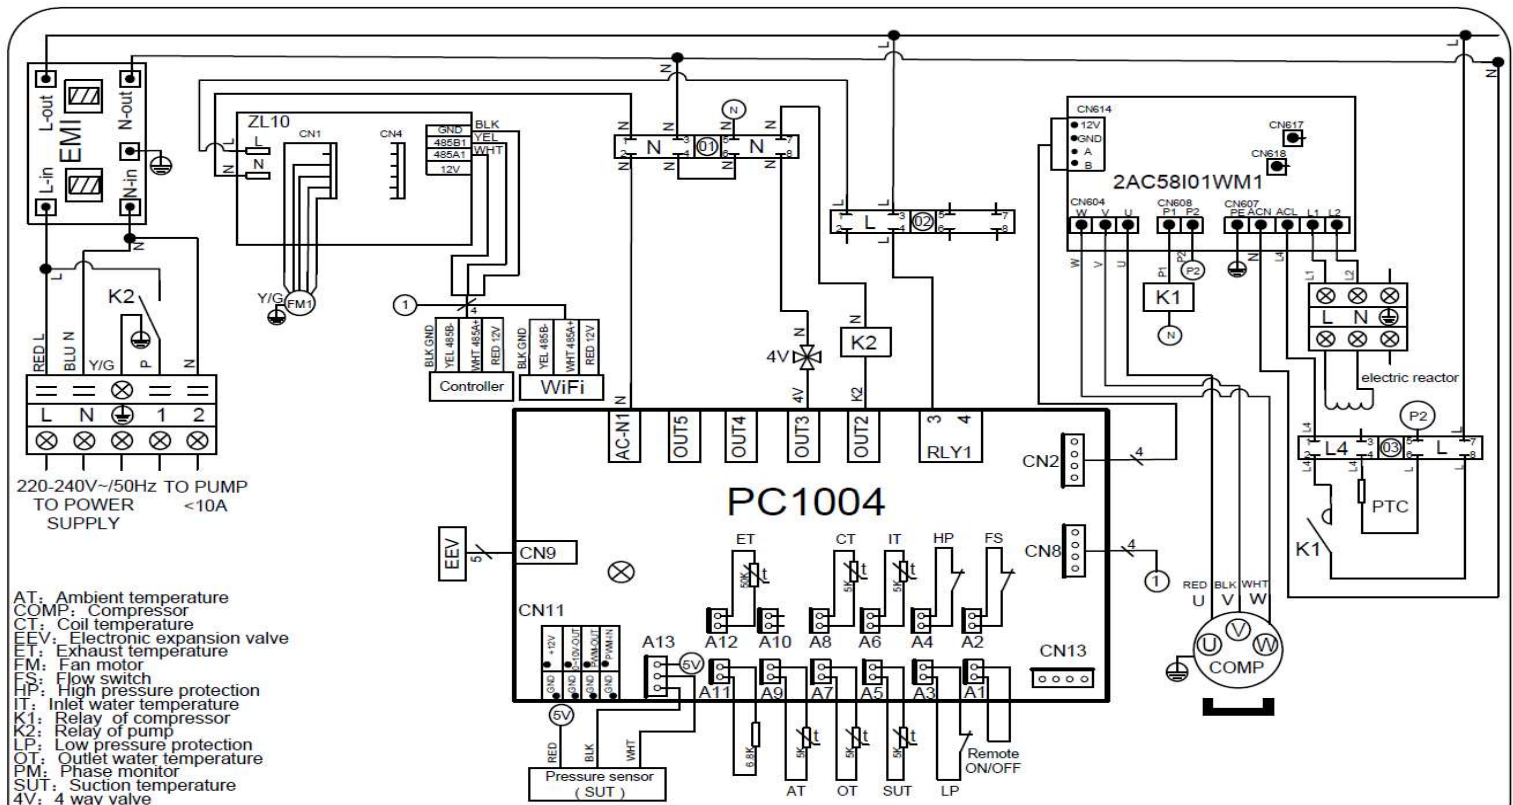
L-out
N-out
EMI
L-in
N-in
ZL10
L
N
CN1
CN4
GND BLK
485B1 YEL
485A1 WHT
12V
Y/G
FM1
N
N
N
N
01
N
N
N
02
L
CN614
12V
GND
A
B
CN617
CN618
2AC58I01WM1
CN604
W V U
CN608
P1 P2
CN607
PE ACN ACL L1 L2
P2
K1
N
L N
electric reactor
L
N
K2
RED L
BLU N
Y/G
P
N
L N 1 2
220-240V~/50Hz TO POWER SUPPLY
TO PUMP <10A
1
BLK GND
YEL 485B-
WHT 485A+
RED 12V
Controller
BLK GND
YEL 485B-
WHT 485A+
RED 12V
WiFi
4V
K2
AC-N1
OUT5
OUT4
OUT3
OUT2
RLY1
3 4
4V
K2
CN2
4
PC1004
P2
L4
03
L
PTC
K1
EEV
5
CN9
ET
CT
IT
HP
FS
CN8
4
1
RED BLK WHT
U V W
CN11
A13
5V
A12
A10
A8
A6
A4
A2
A11
A9
A7
A5
A3
A1
CN13
U V W
COMP
+12V
0-10V-OUT
PWM-OUT
PWM-IN
GND GND GND GND
5V
RED
BLK
WHT
Pressure sensor (SUT)
6.8K
5K
AT
OT
SUT
LP
Remote ON/OFF
AT: Ambient temperature
COMP: Compressor
CT: Coil temperature
EEV: Electronic expansion valve
ET: Exhaust temperature
FM: Fan motor
FS: Flow switch
HP: High pressure protection
IT: Inlet water temperature
K1: Relay of compressor
K2: Relay of pump
LP: Low pressure protection
OT: Outlet water temperature
PM: Phase monitor
SUT: Suction temperature
4V: 4 way valve